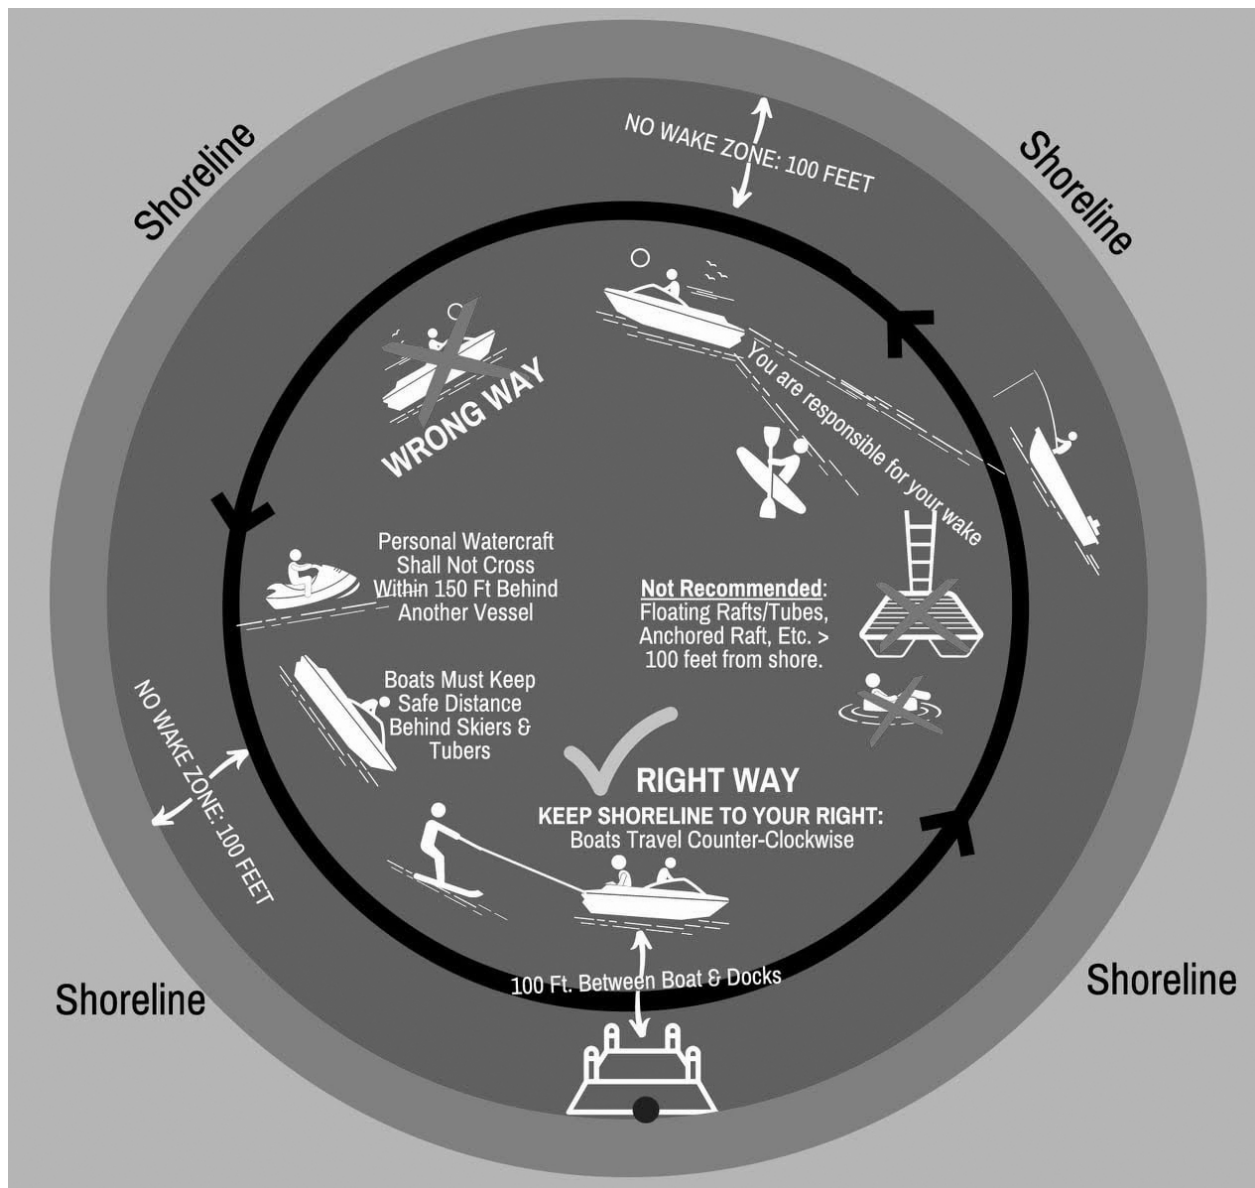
Shoreline

NO WAKE ZONE: 100 FEET

Shoreline

WRONG WAY

You are responsible for your wake

Personal Watercraft Shall Not Cross Within 150 Ft Behind Another Vessel

Not Recommended: Floating Rafts/Tubes, Anchored Raft, Etc. > 100 feet from shore.

Boats Must Keep Safe Distance Behind Skiers & Tubers

NO WAKE ZONE: 100 FEET

RIGHT WAY

KEEP SHORELINE TO YOUR RIGHT: Boats Travel Counter-Clockwise

100 Ft. Between Boat & Docks

Shoreline

Shoreline